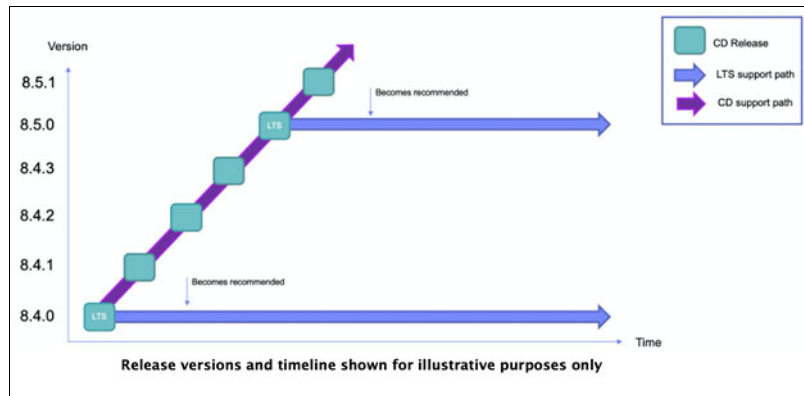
Version

8.5.1

8.5.0

8.4.3

8.4.2

8.4.1

8.4.0

LTS

LTS

Becomes recommended

Becomes recommended

Time

CD Release

LTS support path

CD support path

Release versions and timeline shown for illustrative purposes only